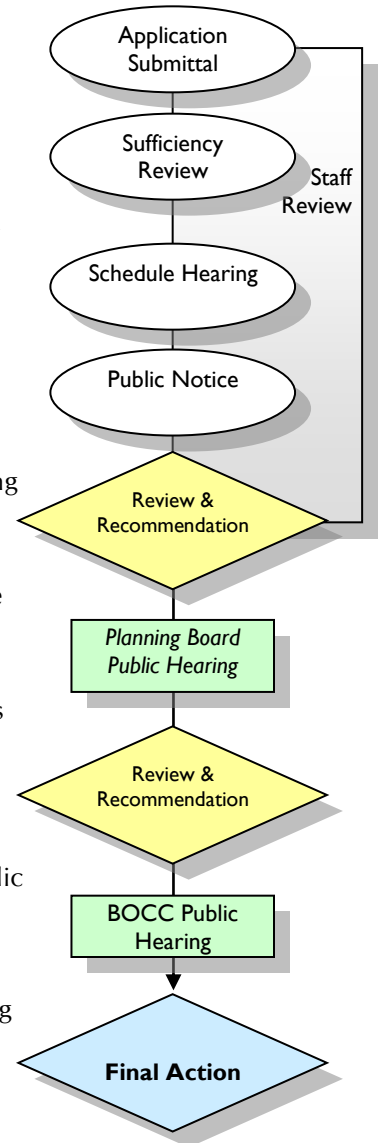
Application Submittal

Sufficiency Review

Staff Review

Schedule Hearing

Public Notice

ng

Review & Recommendation

e

Planning Board Public Hearing

s

Review & Recommendation

lic

BOCC Public Hearing

g

Final Action